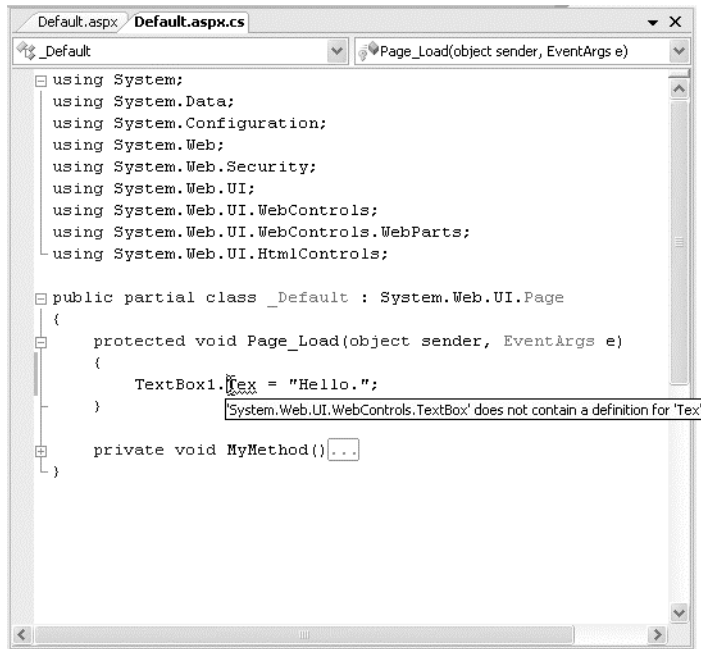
Default.aspx Default.aspx.cs

_Default

Page_Load(object sender, EventArgs e)

using System;
using System.Data;
using System.Configuration;
using System.Web;
using System.Web.Security;
using System.Web.UI;
using System.Web.UI.WebControls;
using System.Web.UI.WebControls.WebParts;
using System.Web.UI.HtmlControls;

public partial class _Default : System.Web.UI.Page
{
    protected void Page_Load(object sender, EventArgs e)
    {
        TextBox1.Tex = "Hello.";
    }

'System.Web.UI.WebControls.TextBox' does not contain a definition for 'Tex'

    private void MyMethod()...
}